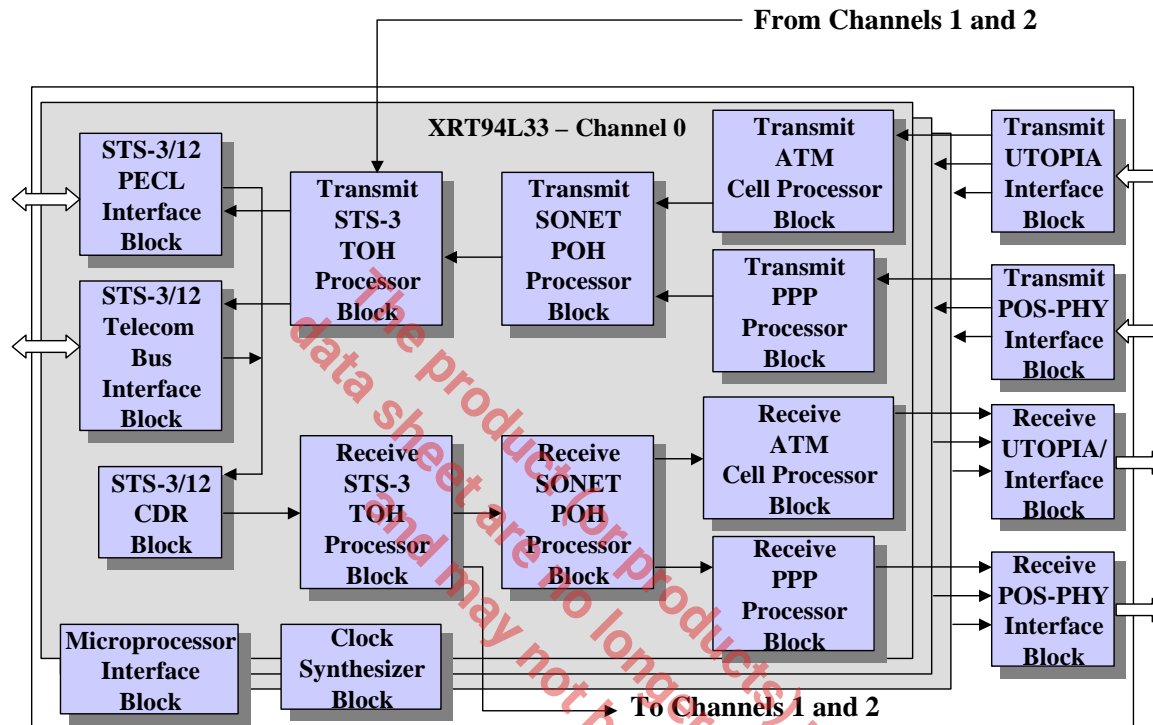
From Channels 1 and 2

XRT94L33 – Channel 0

STS-3/12 PECL Interface Block

STS-3/12 Telecom Bus Interface Block

STS-3/12 CDR Block

Transmit STS-3 TOH Processor Block

Transmit SONET POH Processor Block

Transmit ATM Cell Processor Block

Transmit PPP Processor Block

Transmit UTOPIA Interface Block

Transmit POS-PHY Interface Block

Receive STS-3 TOH Processor Block

Receive SONET POH Processor Block

Receive ATM Cell Processor Block

Receive PPP Processor Block

Receive UTOPIA/ Interface Block

Receive POS-PHY Interface Block

Microprocessor Interface Block

Clock Synthesizer Block

To Channels 1 and 2

The product (or products) data sheet are no longer and may not b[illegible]